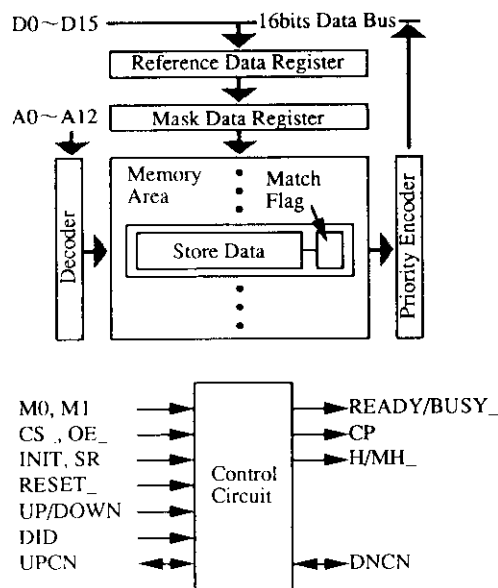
D0～D15
16bits Data Bus
Reference Data Register
A0～A12
Mask Data Register
Decoder
Memory Area
Match Flag
Store Data
Priority Encoder

M0, M1
CS_, OE_
INIT, SR
RESET_
UP/DOWN
DID
UPCN
Control Circuit
READY/BUSY_
CP
H/MH_
DNCN